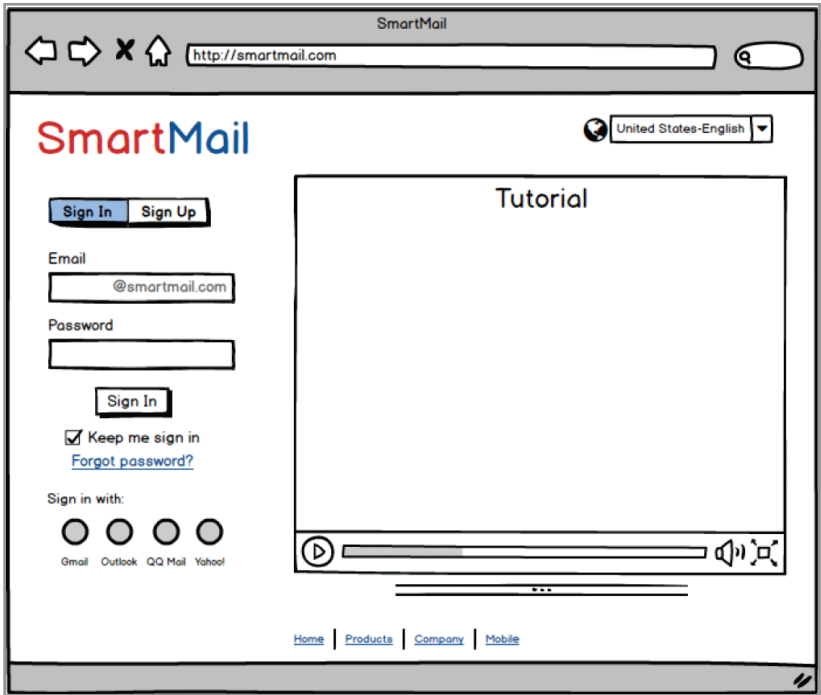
SmartMail

http://smartmail.com

SmartMail

United States-English

Sign In | Sign Up

Email

@smartmail.com

Password

Sign In

Keep me sign in

Forgot password?

Sign in with:

Gmail Outlook QQ Mail Yahoo!

Tutorial

Home | Products | Company | Mobile